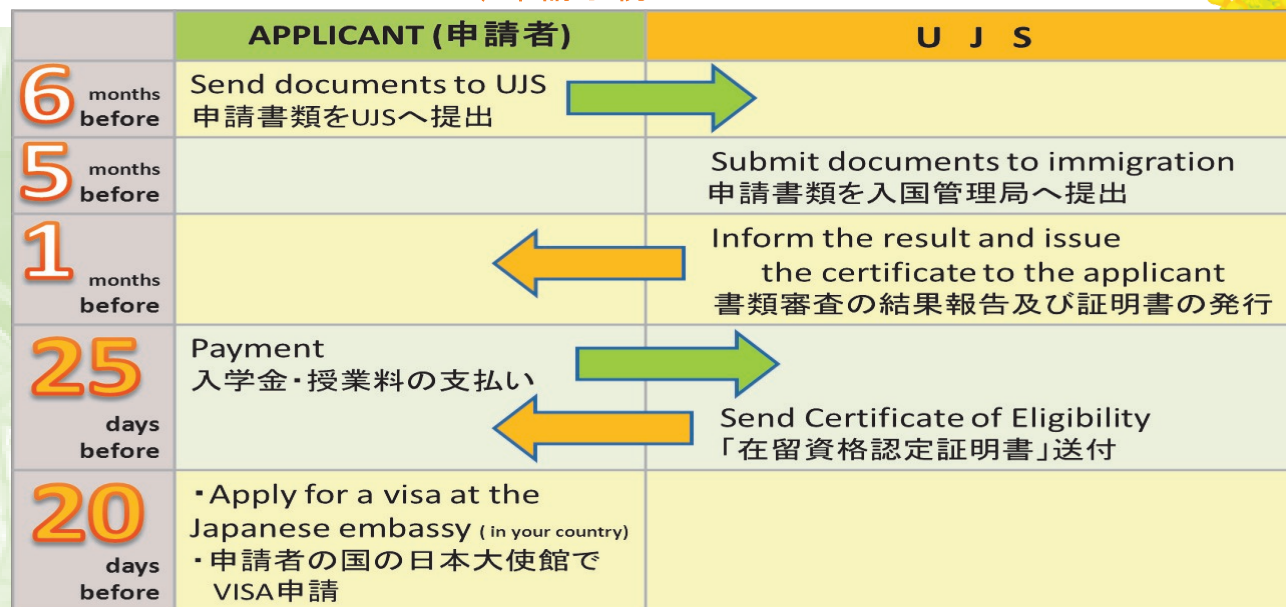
| | APPLICANT (申請者) | U J S |
|---|---|---|
| 6 months before | Send documents to UJS 申請書類をUJSへ提出 | |
| 5 months before | | Submit documents to immigration 申請書類を入国管理局へ提出 |
| 1 months before | | Inform the result and issue the certificate to the applicant 書類審査の結果報告及び証明書の発行 |
| 25 days before | Payment 入学金・授業料の支払い | Send Certificate of Eligibility 「在留資格認定証明書」送付 |
| 20 days before | ・Apply for a visa at the Japanese embassy ( in your country) ・申請者の国の日本大使館で VISA申請 | |